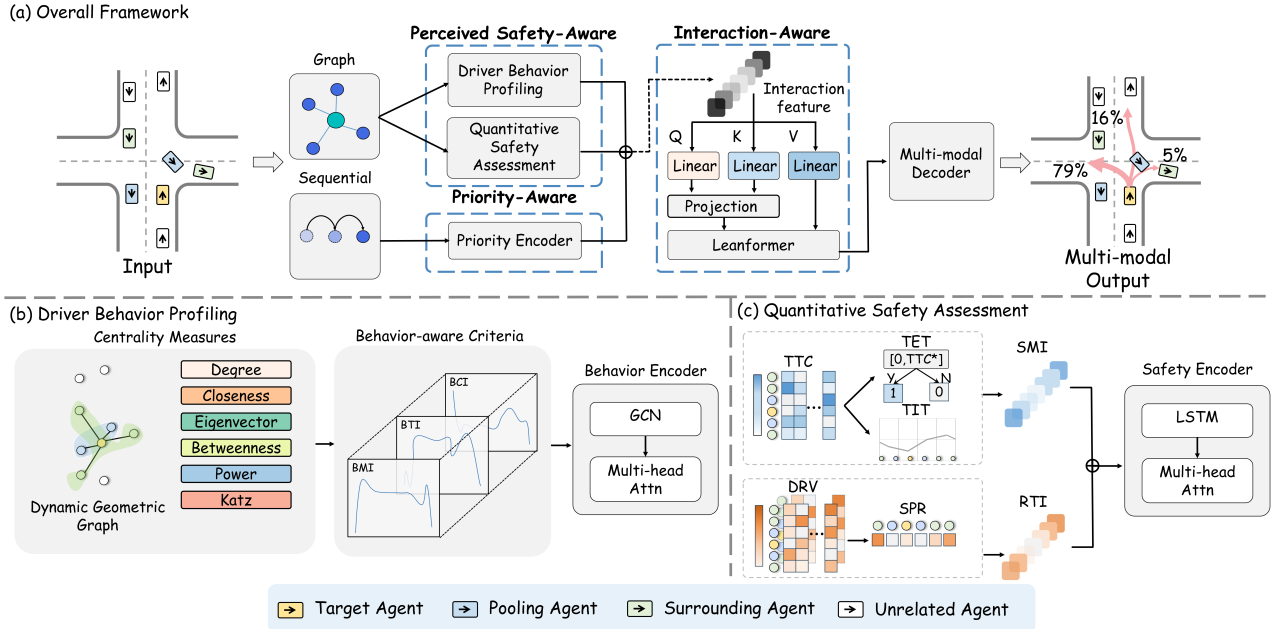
(a) Overall Framework

Input

Graph

Sequential

Perceived Safety-Aware

Driver Behavior Profiling

Quantitative Safety Assessment

Priority-Aware

Priority Encoder

Interaction-Aware

Interaction feature

Q K V

Linear Linear Linear

Projection

Leanformer

Multi-modal Decoder

16%

5%

79%

Multi-modal Output

(b) Driver Behavior Profiling

Centrality Measures

Degree

Closeness

Eigenvector

Betweenness

Power

Katz

Dynamic Geometric Graph

Behavior-aware Criteria

BCI

BTI

BMI

Behavior Encoder

GCN

Multi-head Attn

(c) Quantitative Safety Assessment

TTC

TET

[0,TTC*]

Y N

1 0

TIT

SMI

DRV

SPR

RTI

Safety Encoder

LSTM

Multi-head Attn

Target Agent Pooling Agent Surrounding Agent Unrelated Agent